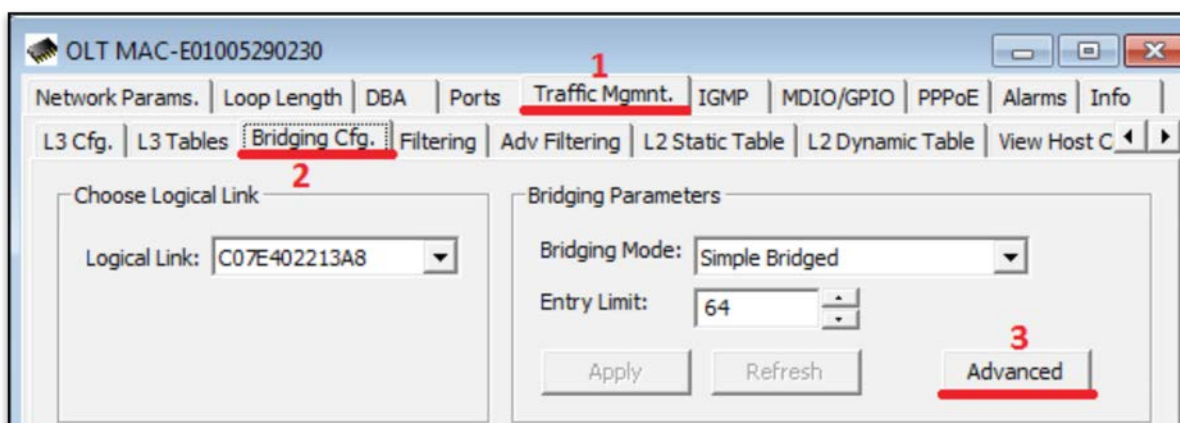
OLT MAC-E01005290230

Network Params. | Loop Length | DBA | Ports | Traffic Mgmnt. | IGMP | MDIO/GPIO | PPPoE | Alarms | Info

1

L3 Cfg. | L3 Tables | Bridging Cfg. | Filtering | Adv Filtering | L2 Static Table | L2 Dynamic Table | View Host C

2

Choose Logical Link

Logical Link: C07E402213A8

Bridging Parameters

Bridging Mode: Simple Bridged

Entry Limit: 64

3

Apply | Refresh | Advanced